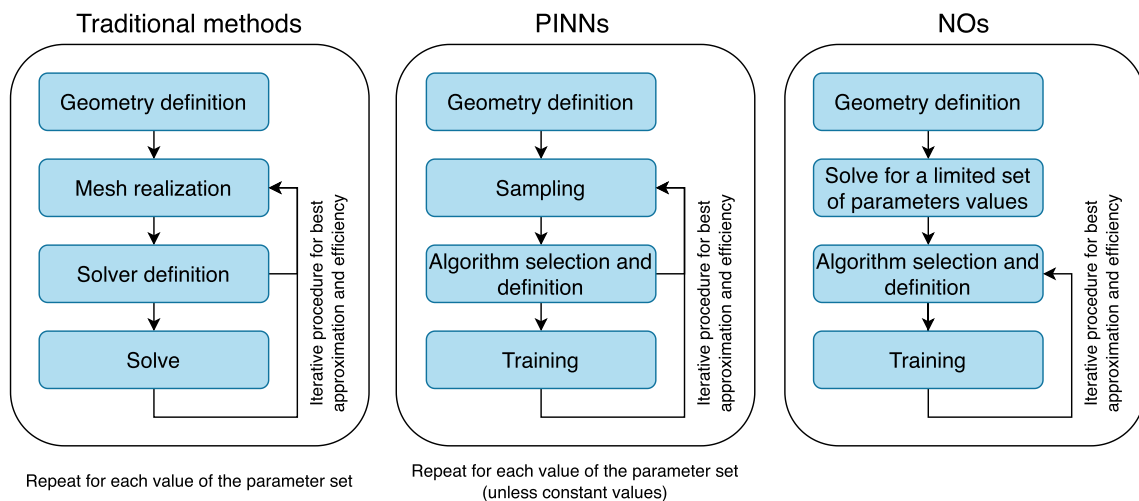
Traditional methods

Geometry definition

Mesh realization

Solver definition

Solve

Iterative procedure for best approximation and efficiency

Repeat for each value of the parameter set

PINNs

Geometry definition

Sampling

Algorithm selection and definition

Training

Iterative procedure for best approximation and efficiency

Repeat for each value of the parameter set (unless constant values)

NOs

Geometry definition

Solve for a limited set of parameters values

Algorithm selection and definition

Training

Iterative procedure for best approximation and efficiency